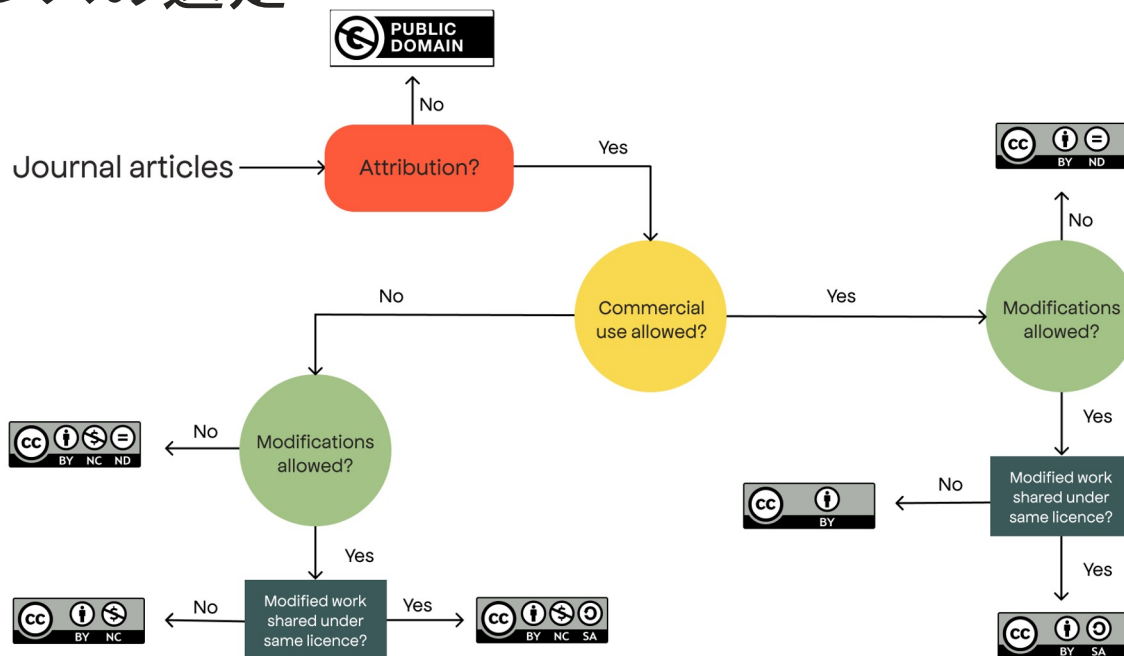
PUBLIC DOMAIN

No

Journal articles

Attribution?

Yes

BY ND

No

No

Commercial use allowed?

Yes

Modifications allowed?

No

BY NC ND

Modifications allowed?

Yes

No

BY

Modified work shared under same licence?

Yes

Yes

No

BY NC

Modified work shared under same licence?

Yes

BY NC SA

BY SA